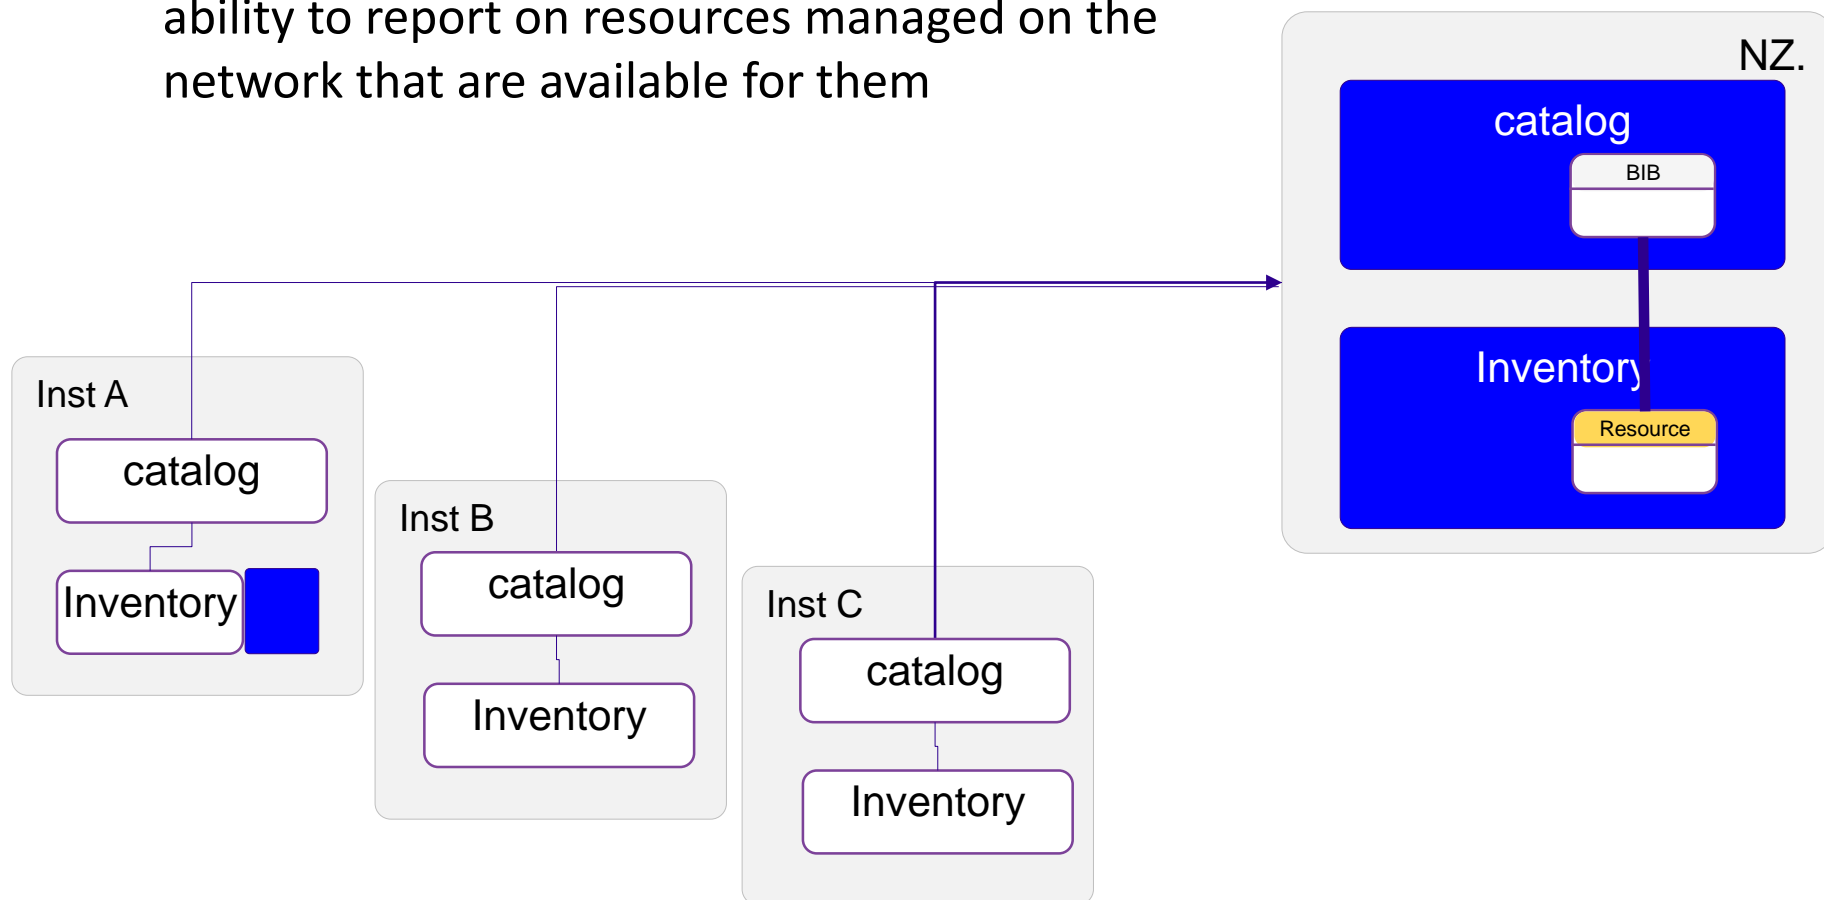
ability to report on resources managed on the network that are available for them

NZ.

catalog

BIB

Inventory

Resource

Inst A

catalog

Inventory

Inst B

catalog

Inventory

Inst C

catalog

Inventory